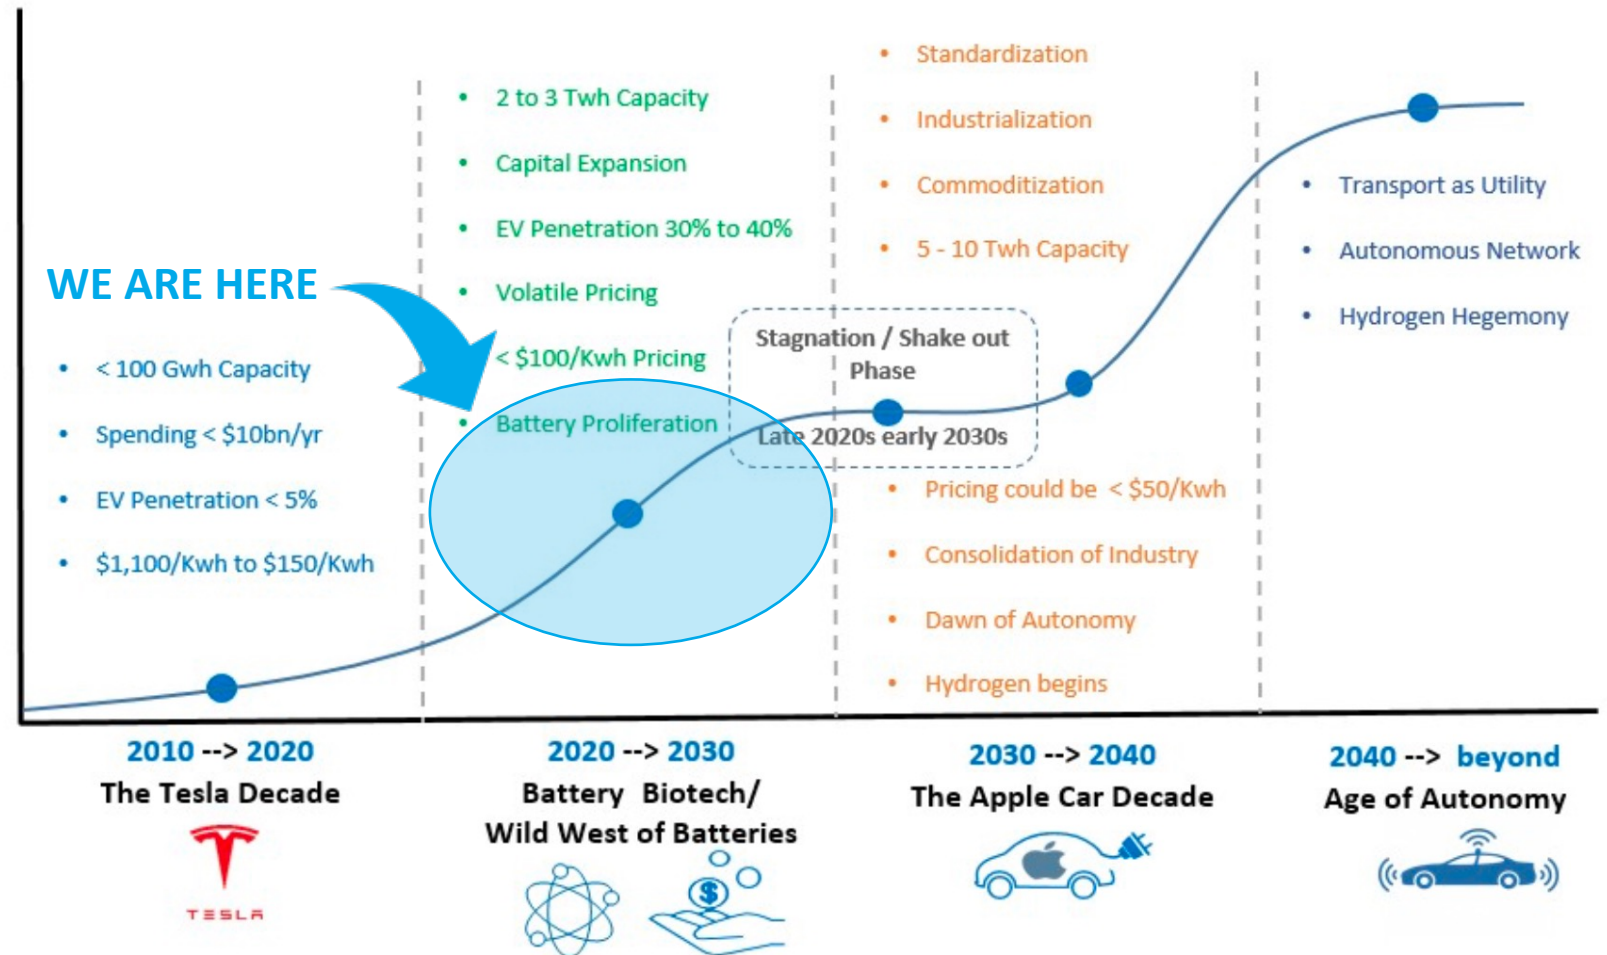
WE ARE HERE

• < 100 Gwh Capacity
• Spending < $10bn/yr
• EV Penetration < 5%
• $1,100/Kwh to $150/Kwh

• 2 to 3 Twh Capacity
• Capital Expansion
• EV Penetration 30% to 40%
• Volatile Pricing
• < $100/Kwh Pricing
• Battery Proliferation

Stagnation / Shake out Phase

Late 2020s early 2030s

• Standardization
• Industrialization
• Commoditization
• 5 - 10 Twh Capacity

• Pricing could be < $50/Kwh
• Consolidation of Industry
• Dawn of Autonomy
• Hydrogen begins

• Transport as Utility
• Autonomous Network
• Hydrogen Hegemony

2010 --> 2020
The Tesla Decade
TESLA

2020 --> 2030
Battery Biotech/ Wild West of Batteries

2030 --> 2040
The Apple Car Decade

2040 --> beyond
Age of Autonomy